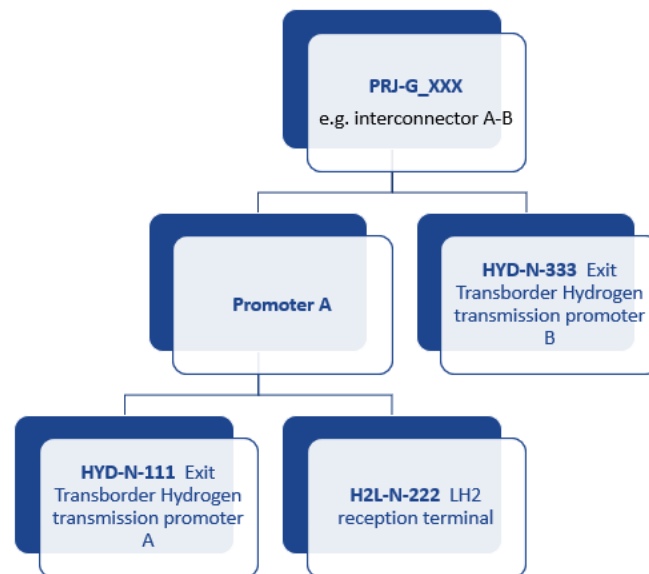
PRJ-G_XXX
e.g. interconnector A-B

Promoter A

HYD-N-333 Exit Transborder Hydrogen transmission promoter B

HYD-N-111 Exit Transborder Hydrogen transmission promoter A

H2L-N-222 LH2 reception terminal